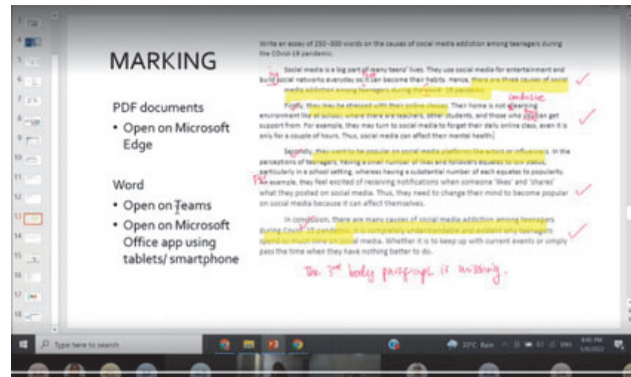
MARKING

PDF documents
• Open on Microsoft Edge

Word
• Open on Teams
• Open on Microsoft Office app using tablets/ smartphone

Write an essay of 250–300 words on the causes of social media addiction among teenagers during the Covid-19 pandemic.

Social media is a big part of many teens' lives. They use social media for entertainment and build social networks everyday so it can become their habits. Hence, there are three causes of social media addiction among teenagers during the covid-19 pandemic.

Firstly, they may be stressed with their online classes. Their home is not a learning environment like at school, where there are teachers, other students, and those who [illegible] get support from. For example, they may turn to social media to forget their daily online class, even it is only for a couple of hours. Thus, social media can affect their mental health.

Secondly, they want to be popular on social media platforms like actors or influencers. In the perceptions of teenagers, having a small number of likes and followers equates to low status, particularly in a school setting, whereas having a substantial number of each equates to popularity. For example, they feel excited of receiving notifications when someone 'likes' and 'shares' what they posted on social media. Thus, they need to change their mind to become popular on social media because it can affect themselves.

In conclusion, there are many causes of social media addiction among teenagers during Covid-19 pandemic. It is completely understandable and evident why teenagers spend so much time on social media. Whether it is to keep up with current events or simply pass the time when they have nothing better to do.

conducive

The 3rd body paragraph is missing.

Type here to search

30°C Rain